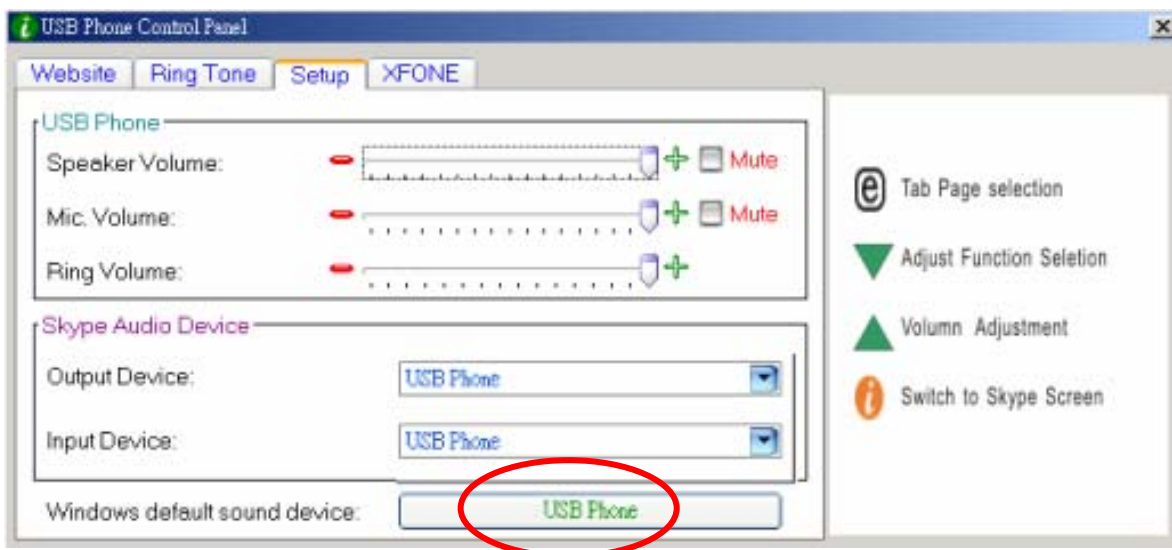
USB Phone Control Panel

Website | Ring Tone | Setup | XFONE

USB Phone

Speaker Volume: Mute

Mic. Volume: Mute

Ring Volume:

Skype Audio Device

Output Device: USB Phone

Input Device: USB Phone

Windows default sound device: USB Phone

Tab Page selection

Adjust Function Seletion

Volumn Adjustment

Switch to Skype Screen